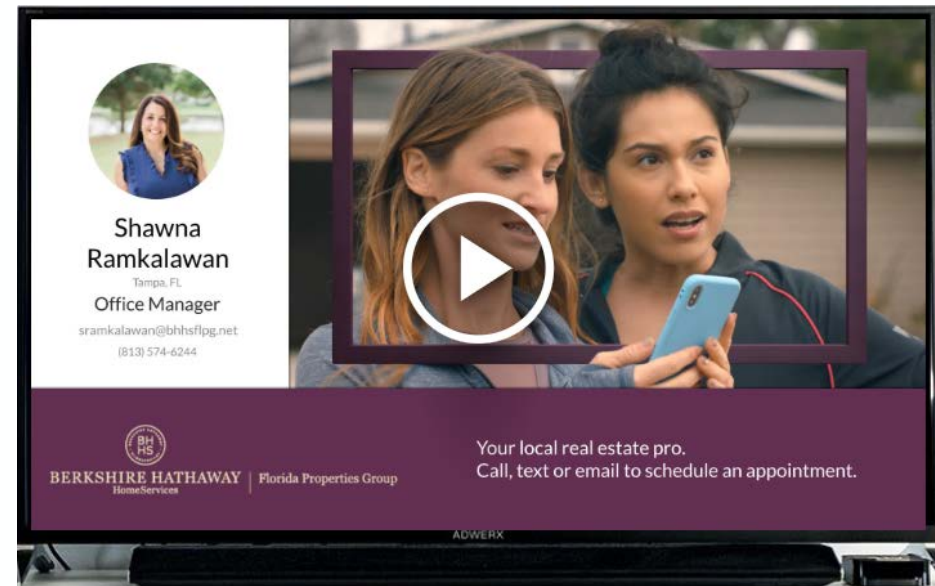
Shawna Ramkalawan
Tampa, FL
Office Manager
sramkalawan@bhhsflpg.net
(813) 574-6244

BH HS
BERKSHIRE HATHAWAY
HomeServices
Florida Properties Group

Your local real estate pro.
Call, text or email to schedule an appointment.

ADWERX